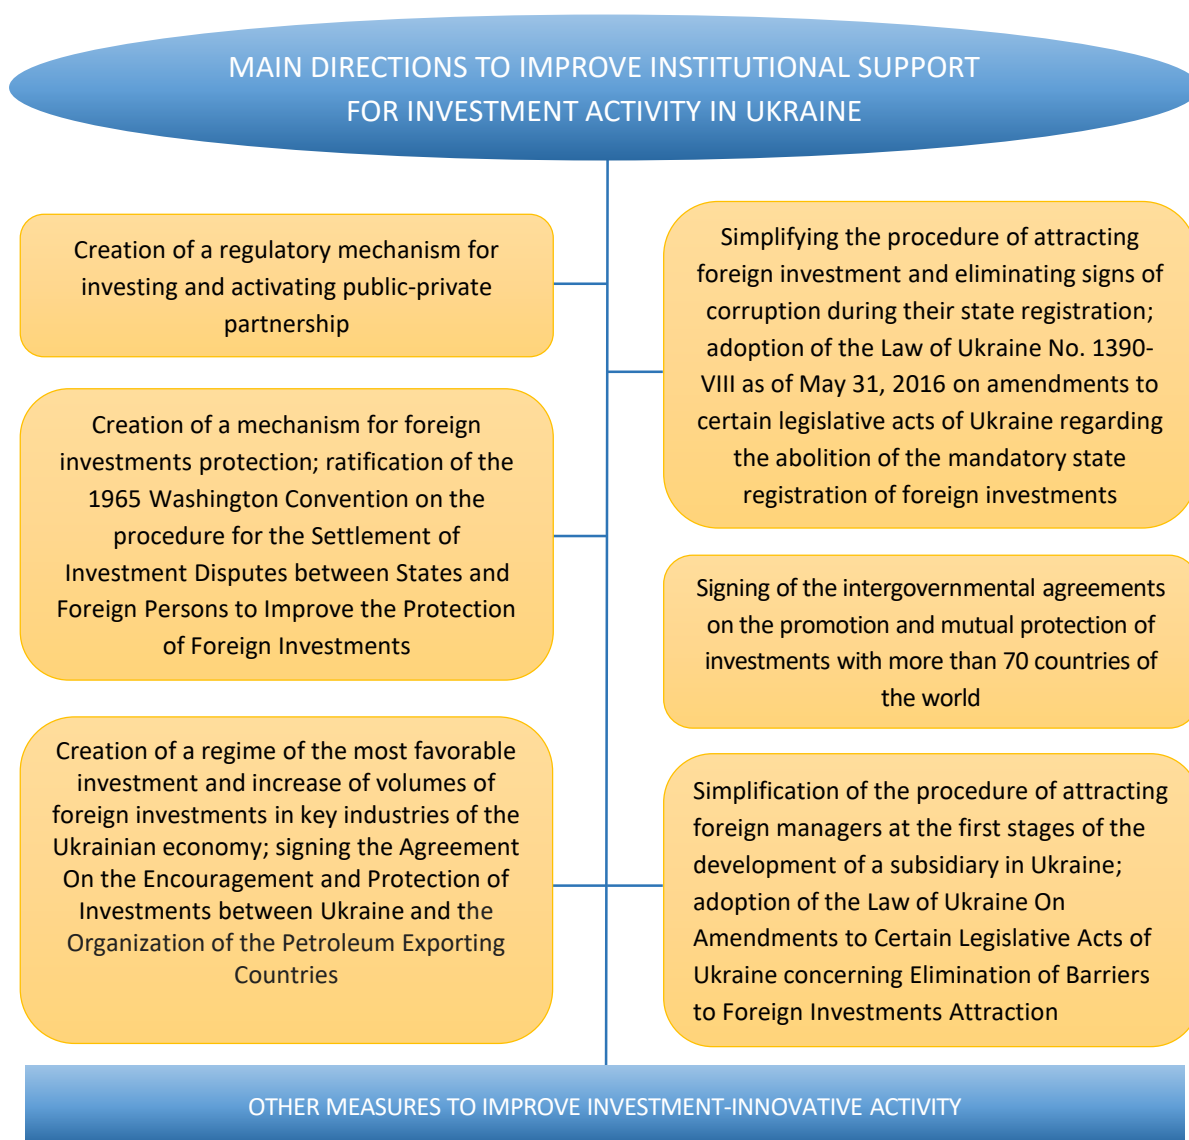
MAIN DIRECTIONS TO IMPROVE INSTITUTIONAL SUPPORT FOR INVESTMENT ACTIVITY IN UKRAINE

Creation of a regulatory mechanism for investing and activating public-private partnership

Creation of a mechanism for foreign investments protection; ratification of the 1965 Washington Convention on the procedure for the Settlement of Investment Disputes between States and Foreign Persons to Improve the Protection of Foreign Investments

Creation of a regime of the most favorable investment and increase of volumes of foreign investments in key industries of the Ukrainian economy; signing the Agreement On the Encouragement and Protection of Investments between Ukraine and the Organization of the Petroleum Exporting Countries

Simplifying the procedure of attracting foreign investment and eliminating signs of corruption during their state registration; adoption of the Law of Ukraine No. 1390-VIII as of May 31, 2016 on amendments to certain legislative acts of Ukraine regarding the abolition of the mandatory state registration of foreign investments

Signing of the intergovernmental agreements on the promotion and mutual protection of investments with more than 70 countries of the world

Simplification of the procedure of attracting foreign managers at the first stages of the development of a subsidiary in Ukraine; adoption of the Law of Ukraine On Amendments to Certain Legislative Acts of Ukraine concerning Elimination of Barriers to Foreign Investments Attraction

OTHER MEASURES TO IMPROVE INVESTMENT-INNOVATIVE ACTIVITY